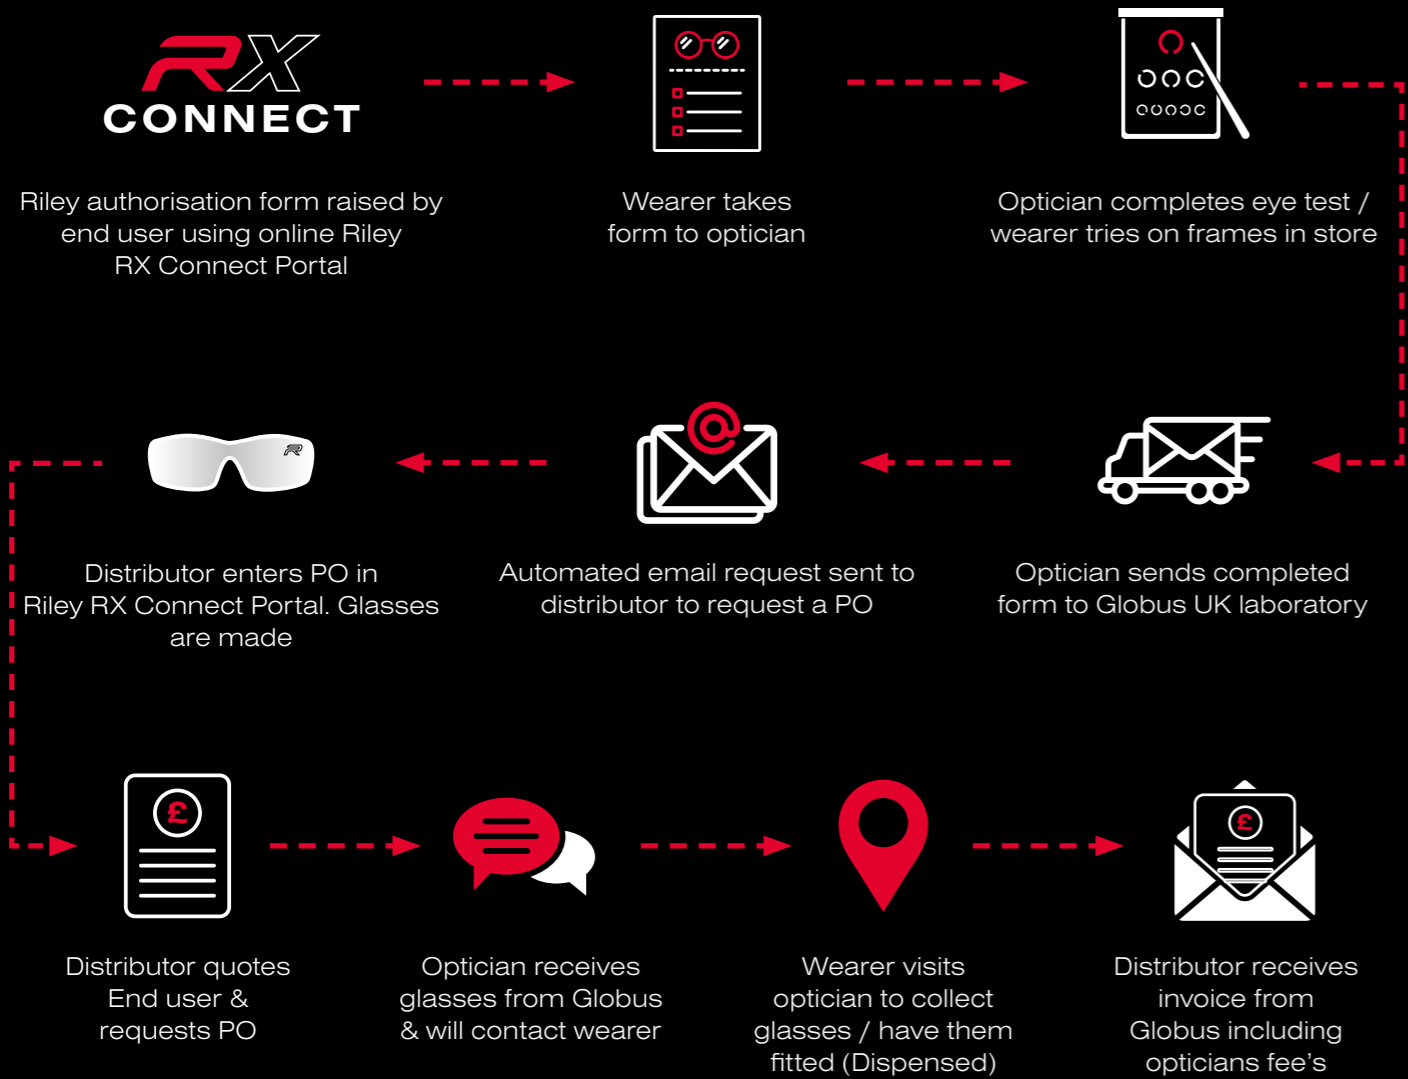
RX CONNECT

Riley authorisation form raised by end user using online Riley RX Connect Portal

Wearer takes form to optician

Optician completes eye test / wearer tries on frames in store

Distributor enters PO in Riley RX Connect Portal. Glasses are made

Automated email request sent to distributor to request a PO

Optician sends completed form to Globus UK laboratory

Distributor quotes End user & requests PO

Optician receives glasses from Globus & will contact wearer

Wearer visits optician to collect glasses / have them fitted (Dispensed)

Distributor receives invoice from Globus including opticians fee's